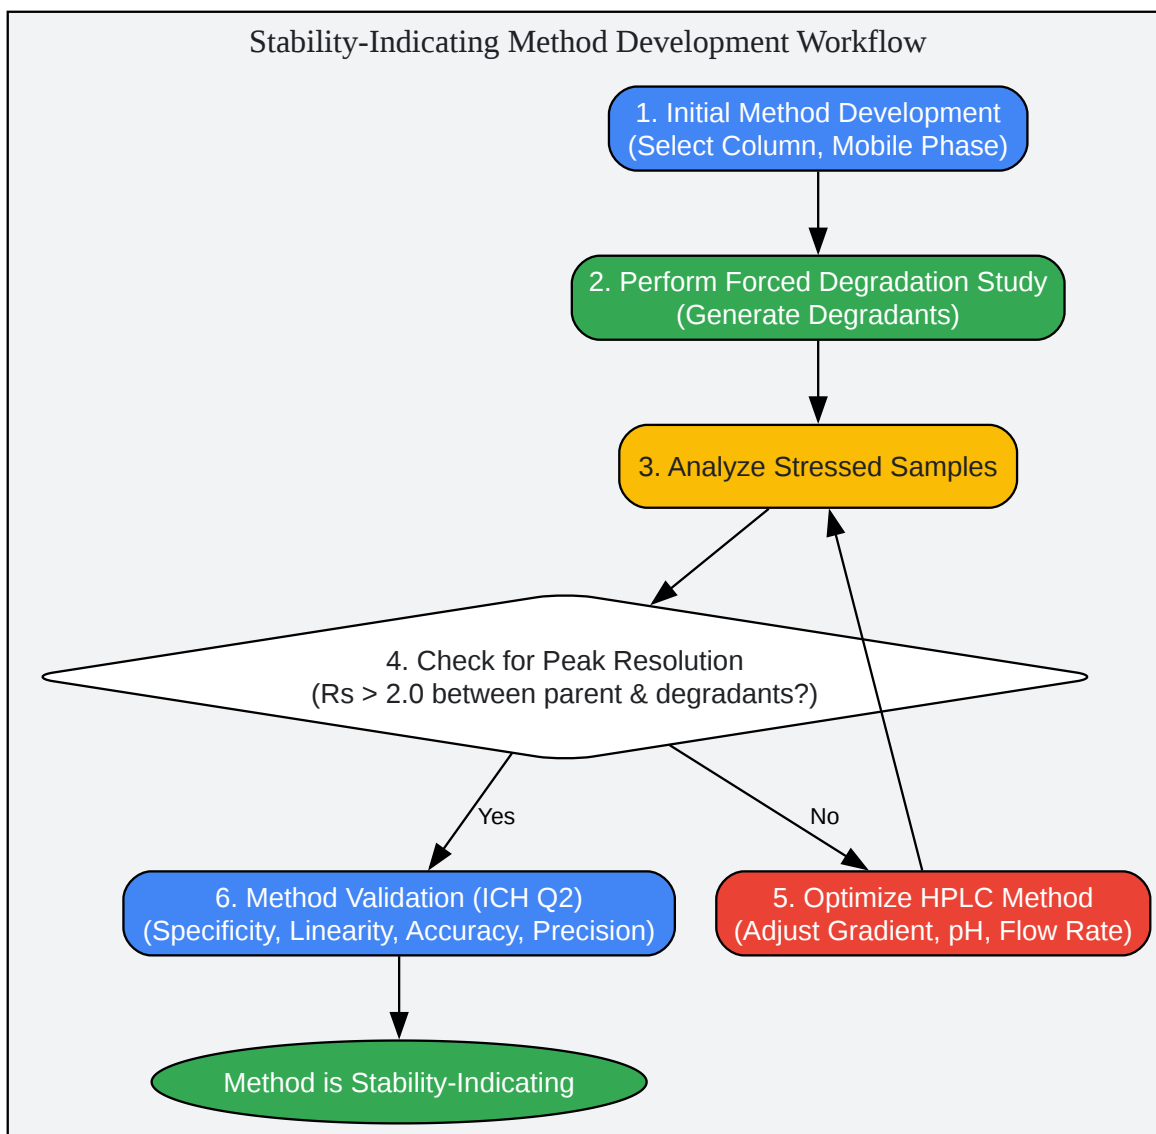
Stability-Indicating Method Development Workflow

1. Initial Method Development
(Select Column, Mobile Phase)

2. Perform Forced Degradation Study
(Generate Degradants)

3. Analyze Stressed Samples

4. Check for Peak Resolution
(Rs > 2.0 between parent & degradants?)

Yes

No

6. Method Validation (ICH Q2)
(Specificity, Linearity, Accuracy, Precision)

5. Optimize HPLC Method
(Adjust Gradient, pH, Flow Rate)

Method is Stability-Indicating